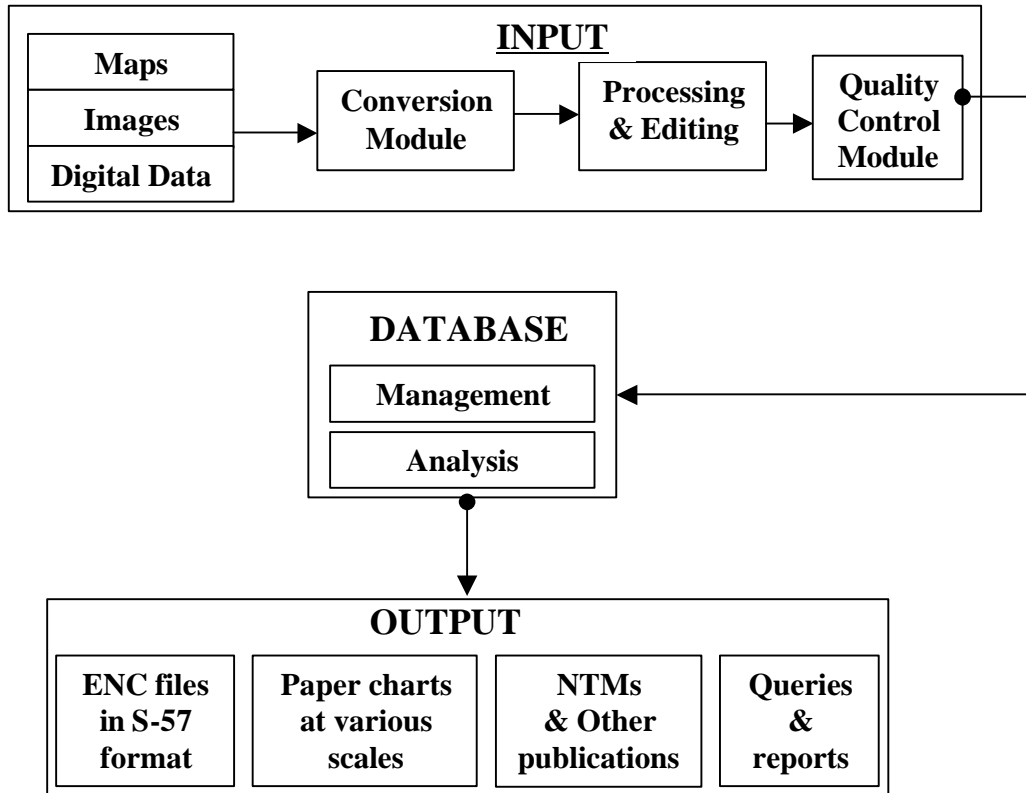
INPUT

Maps
Images
Digital Data

Conversion Module

Processing & Editing

Quality Control Module

DATABASE

Management

Analysis

OUTPUT

ENC files in S-57 format

Paper charts at various scales

NTMs & Other publications

Queries & reports